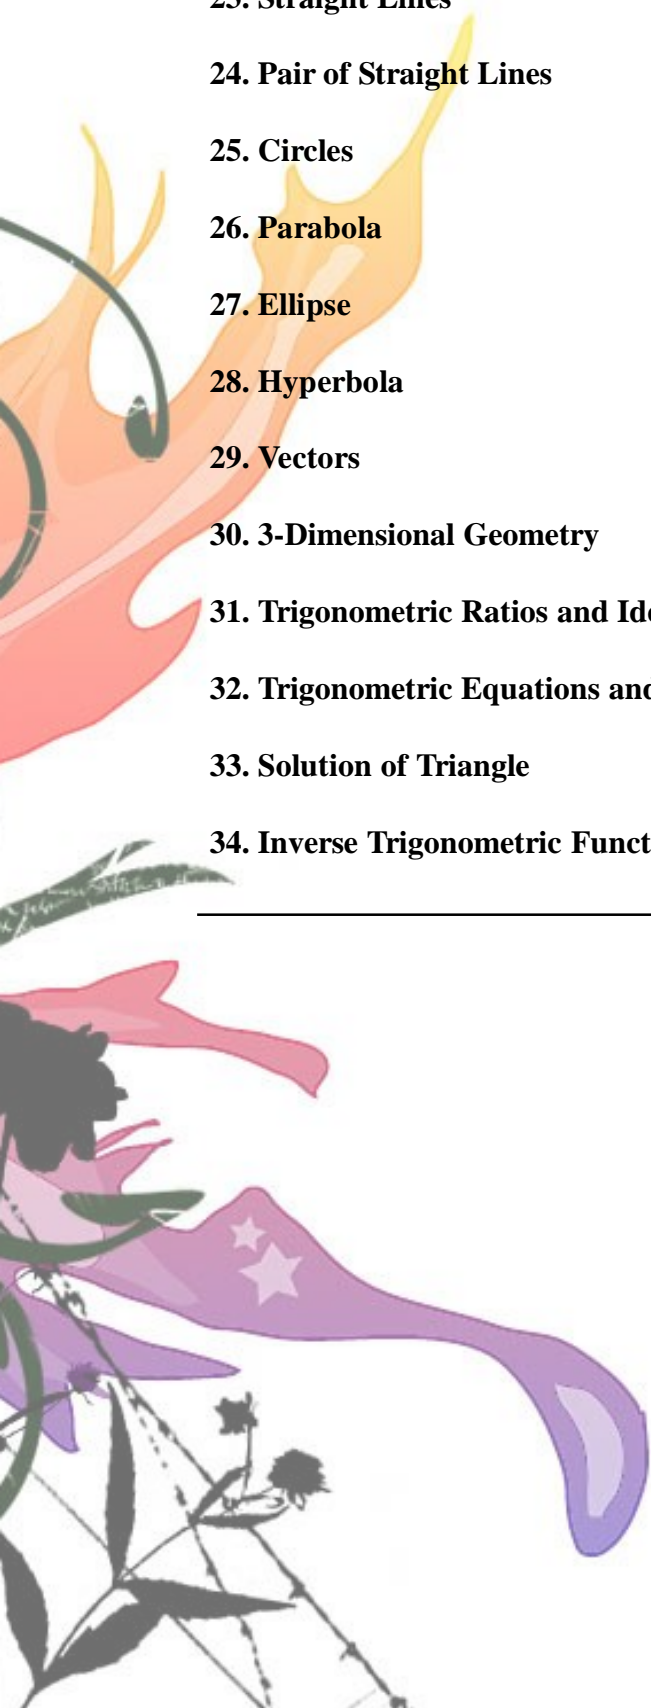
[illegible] Straight Lines

24. Pair of Straight Lines

25. Circles

26. Parabola

27. Ellipse

28. Hyperbola

29. Vectors

30. 3-Dimensional Geometry

31. Trigonometric Ratios and Id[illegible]

32. Trigonometric Equations an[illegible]

33. Solution of Triangle

34. Inverse Trigonometric Funct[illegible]